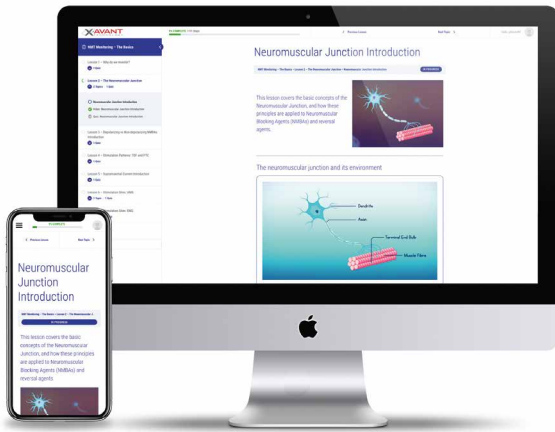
AVANT

NMT Monitoring - The Basics

Lesson 1 – Why do we monitor?

Lesson 2 – The Neuromuscular Junction

Neuromuscular Junction Introduction

Lesson 3 – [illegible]

Lesson 4 – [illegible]

Lesson 5 – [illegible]

Lesson 6 – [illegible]

< Previous Lesson

Next Topic >

Neuromuscular Junction Introduction

This lesson covers the basic concepts of the Neuromuscular Junction, and how these principles are applied to Neuromuscular Blocking Agents (NMBAs) and reversal agents.

The neuromuscular junction and its environment

Dendrite

Axon

Terminal End Bulb

Muscle Fibers

< Previous Lesson

Next Topic >

Neuromuscular Junction Introduction

This lesson covers the basic concepts of the Neuromuscular Junction, and how these principles are applied to Neuromuscular Blocking Agents (NMBAs) and reversal agents.